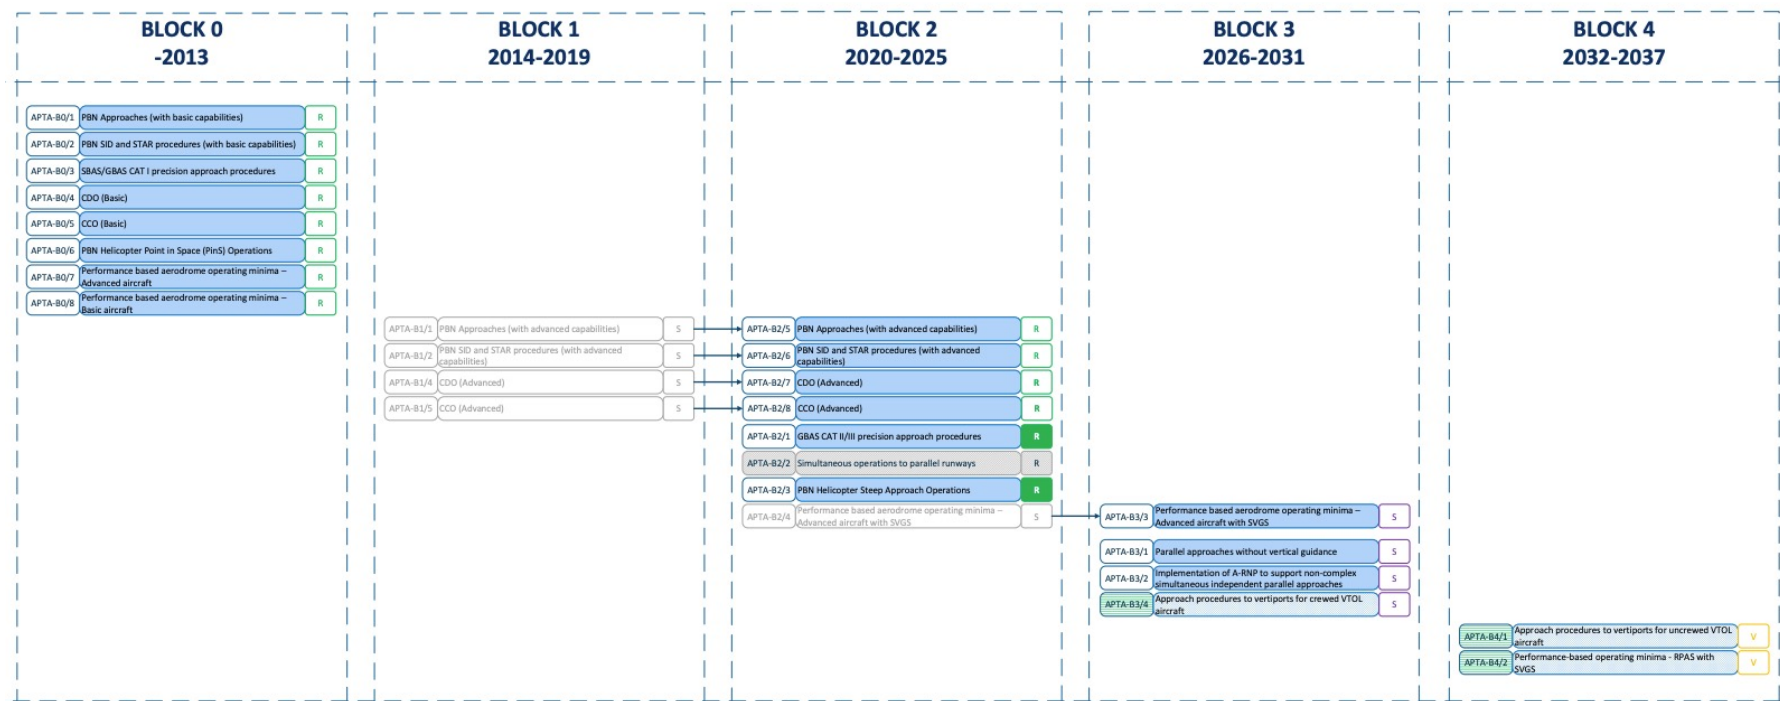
BLOCK 0
-2013

BLOCK 1
2014-2019

BLOCK 2
2020-2025

BLOCK 3
2026-2031

BLOCK 4
2032-2037

APTA-B0/1 PBN Approaches (with basic capabilities) R
APTA-B0/2 PBN SID and STAR procedures (with basic capabilities) R
APTA-B0/3 SBAS/GBAS CAT I precision approach procedures R
APTA-B0/4 CDO (Basic) R
APTA-B0/5 CCO (Basic) R
APTA-B0/6 PBN Helicopter Point in Space (PinS) Operations R
APTA-B0/7 Performance based aerodrome operating minima – Advanced aircraft R
APTA-B0/8 Performance based aerodrome operating minima – Basic aircraft R

APTA-B1/1 PBN Approaches (with advanced capabilities) S
APTA-B1/2 PBN SID and STAR procedures (with advanced capabilities) S
APTA-B1/4 CDO (Advanced) S
APTA-B1/5 CCO (Advanced) S

APTA-B2/5 PBN Approaches (with advanced capabilities) R
APTA-B2/6 PBN SID and STAR procedures (with advanced capabilities) R
APTA-B2/7 CDO (Advanced) R
APTA-B2/8 CCO (Advanced) R
APTA-B2/1 GBAS CAT II/III precision approach procedures R
APTA-B2/2 Simultaneous operations to parallel runways R
APTA-B2/3 PBN Helicopter Steep Approach Operations R
APTA-B2/4 Performance based aerodrome operating minima – Advanced aircraft with SVGS S

APTA-B3/3 Performance based aerodrome operating minima – Advanced aircraft with SVGS S
APTA-B3/1 Parallel approaches without vertical guidance S
APTA-B3/2 Implementation of A-RNP to support non-complex simultaneous independent parallel approaches S
APTA-B3/4 Approach procedures to vertiports for crewed VTOL aircraft S

APTA-B4/1 Approach procedures to vertiports for uncrewed VTOL aircraft V
APTA-B4/2 Performance-based operating minima - RPAS with SVGS V